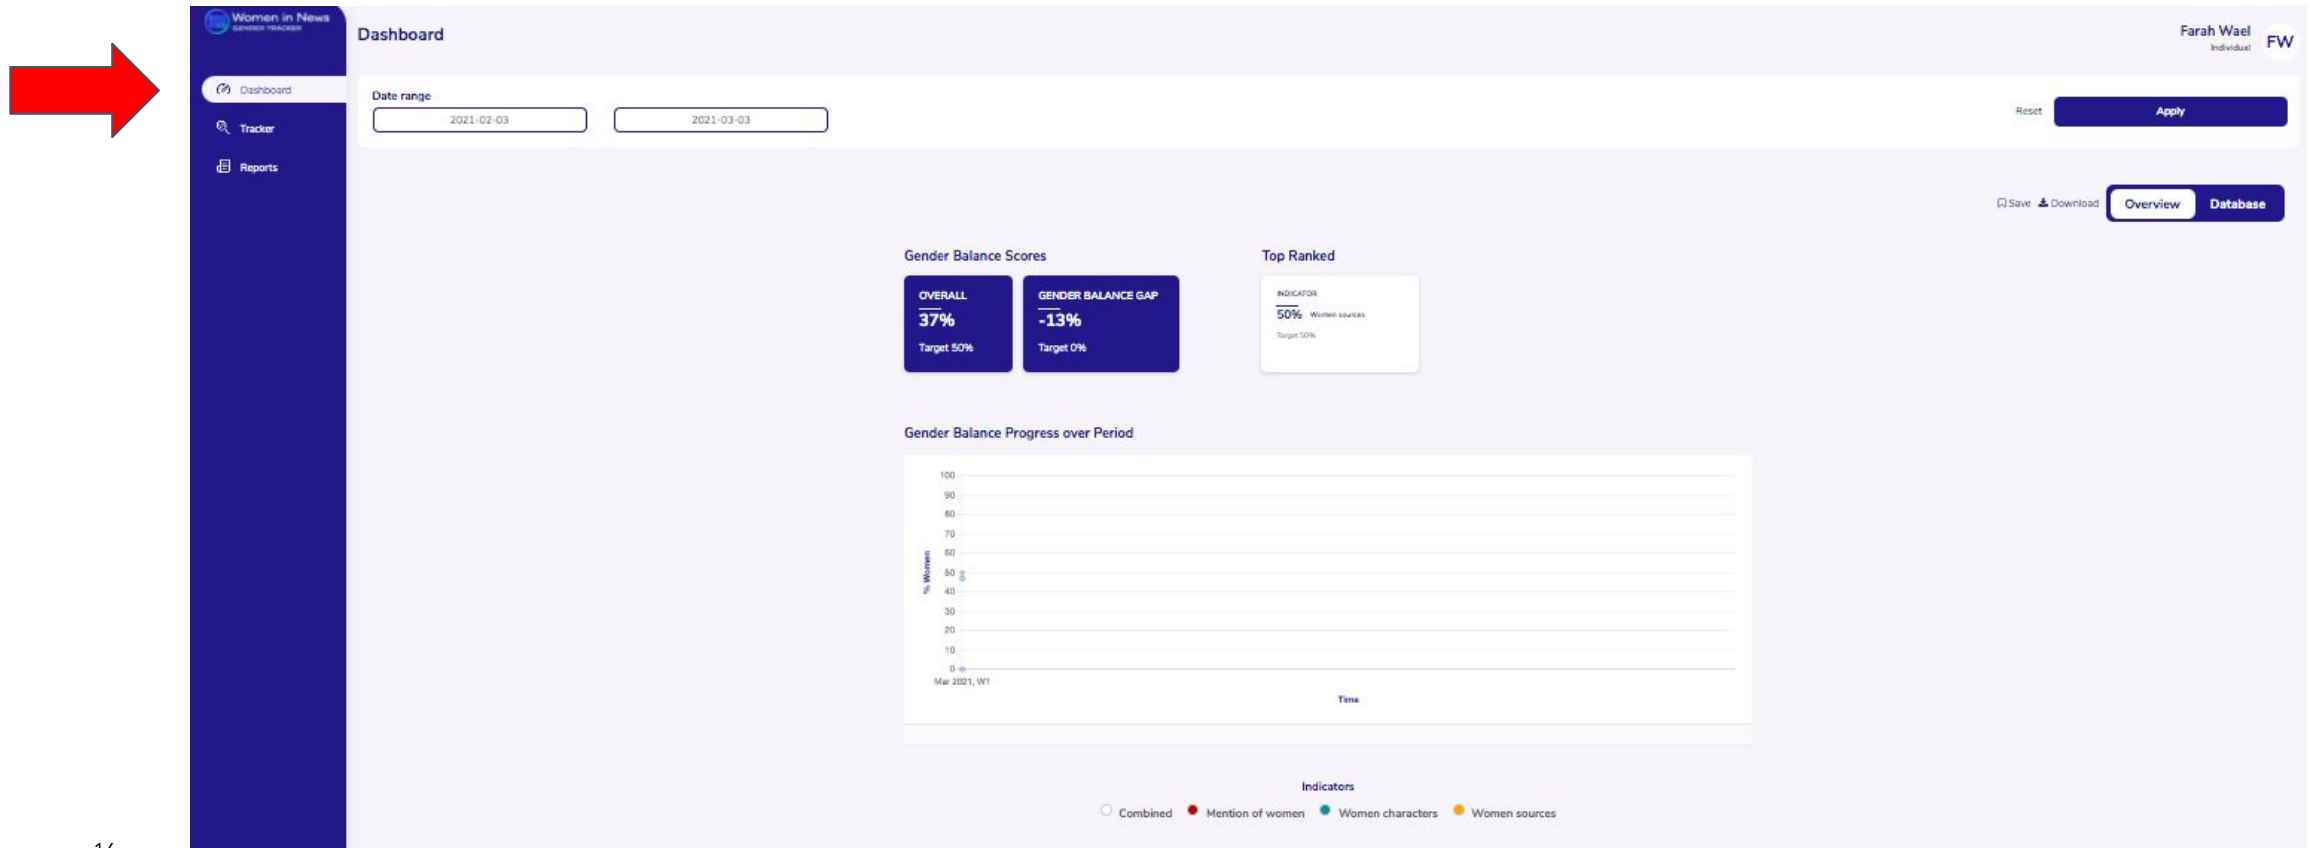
Women in News
GENDER TRACKER

Dashboard
Tracker
Reports

Dashboard

Farah Wael
Individual
FW

Date range
2021-02-03
2021-03-03

Reset
Apply

Save Download
Overview
Database

Gender Balance Scores

OVERALL
37%
Target 50%

GENDER BALANCE GAP
-13%
Target 0%

Top Ranked

INDICATOR
50% Women sources
Target 50%

Gender Balance Progress over Period

100
90
80
70
60
50
40
30
20
10
0
% Women
Mar 2021, W1
Time

Indicators
Combined
Mention of women
Women characters
Women sources

16